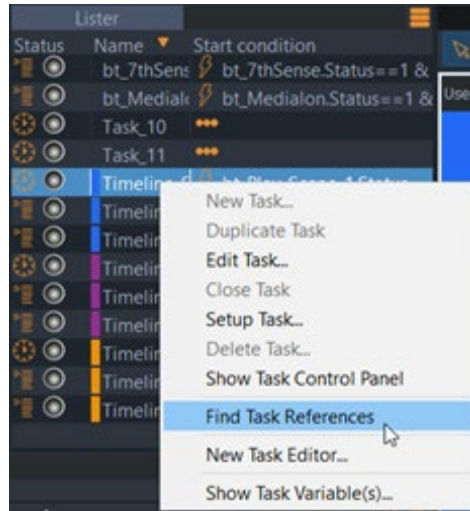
Lister

| Status | Name | Start condition |
|---|---|---|
| | bt_7thSens | bt_7thSense.Status==1 & |
| | bt_Mediale | bt_Medialon.Status==1 & |
| | Task_10 | ••• |
| | Task_11 | ••• |
| | Timelin | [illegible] |
| | Timelin | |
| | Timelin | |
| | Timelin | |
| | Timelin | |
| | Timelin | |
| | Timelin | |
| | Timelin | |
| | Timelin | |

Use

New Task...
Duplicate Task
Edit Task...
Close Task
Setup Task...
Delete Task...
Show Task Control Panel
Find Task References
New Task Editor...
Show Task Variable(s)...